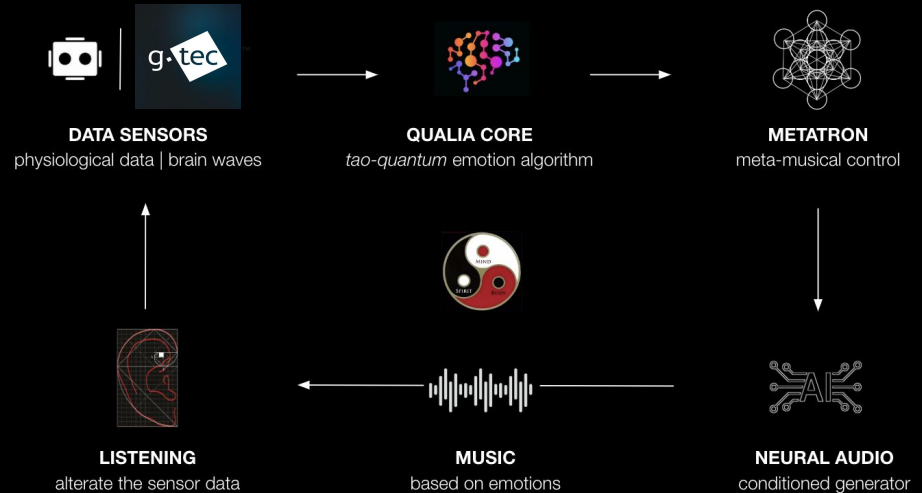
g·tec

DATA SENSORS
physiological data | brain waves

QUALIA CORE
*tao-quantum* emotion algorithm

METATRON
meta-musical control

MIND
SPIRIT
BODY

AI

LISTENING
alterate the sensor data

MUSIC
based on emotions

NEURAL AUDIO
conditioned generator